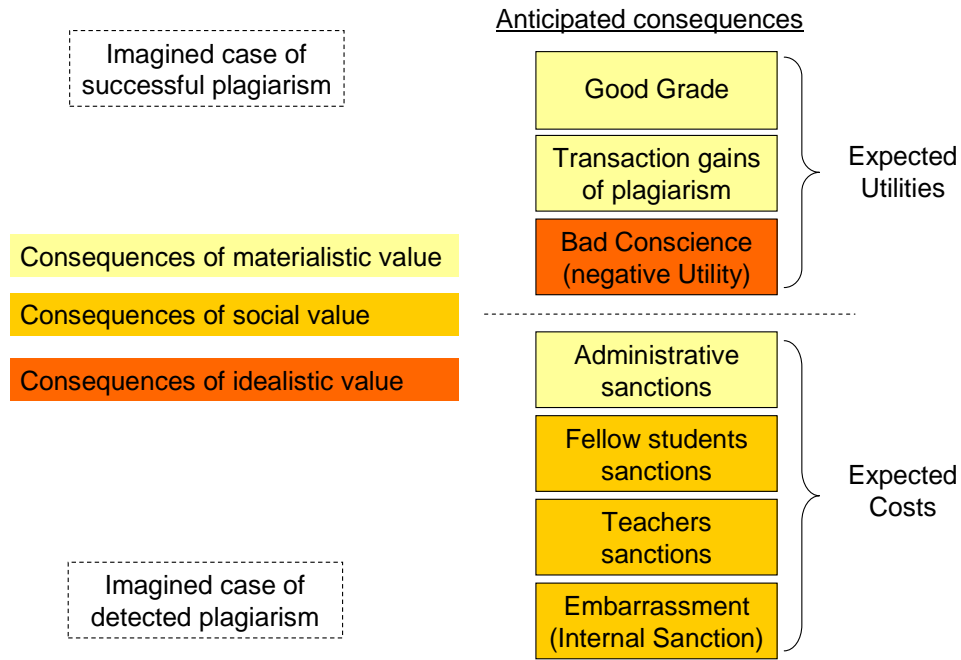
Anticipated consequences

Imagined case of successful plagiarism

Good Grade

Transaction gains of plagiarism

Bad Conscience (negative Utility)

Expected Utilities

Consequences of materialistic value

Consequences of social value

Consequences of idealistic value

Administrative sanctions

Fellow students sanctions

Teachers sanctions

Embarrassment (Internal Sanction)

Expected Costs

Imagined case of detected plagiarism